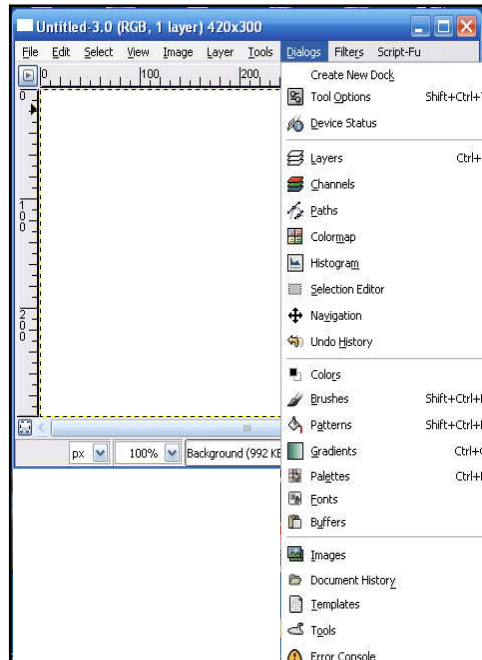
Untitled-3.0 (RGB, 1 layer) 420x300

File Edit Select View Image Layer Tools Dialogs Filters Script-Fu

0 100 200

0
1
0
0
2
0
0

px 100% Background (992 KE

Create New Dock
Tool Options Shift+Ctrl+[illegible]
Device Status
Layers Ctrl+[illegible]
Channels
Paths
Colormap
Histogram
Selection Editor
Navigation
Undo History
Colors
Brushes Shift+Ctrl+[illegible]
Patterns Shift+Ctrl+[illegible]
Gradients Ctrl+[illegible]
Palettes Ctrl+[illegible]
Fonts
Buffers
Images
Document History
Templates
Tools
Error Console